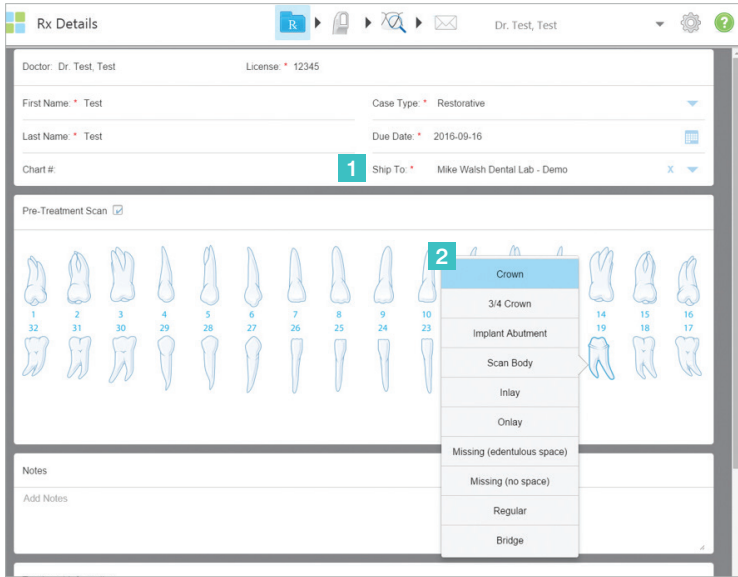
Rx Details

Dr. Test, Test

Doctor: Dr. Test, Test

License: * 12345

First Name: * Test

Case Type: * Restorative

Last Name: * Test

Due Date: * 2016-09-16

Chart #:

1

Ship To: * Mike Walsh Dental Lab - Demo

X

Pre-Treatment Scan

1 2 3 4 5 6 7 8 9 10 14 15 16

32 31 30 29 28 27 26 25 24 23 19 18 17

2

Crown

3/4 Crown

Implant Abutment

Scan Body

Inlay

Onlay

Missing (edentulous space)

Missing (no space)

Regular

Bridge

Notes

Add Notes